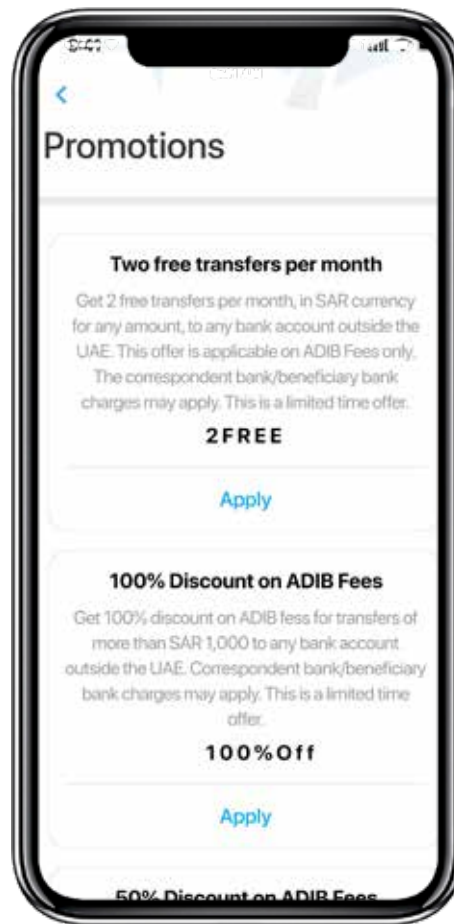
9:41

Promotions

Two free transfers per month

Get 2 free transfers per month, in SAR currency for any amount, to any bank account outside the UAE. This offer is applicable on ADIB Fees only. The correspondent bank/beneficiary bank charges may apply. This is a limited time offer.

2FREE

Apply

100% Discount on ADIB Fees

Get 100% discount on ADIB fess for transfers of more than SAR 1,000 to any bank account outside the UAE. Correspondent bank/beneficiary bank charges may apply. This is a limited time offer.

100%Off

Apply

50% Discount on ADIB Fees